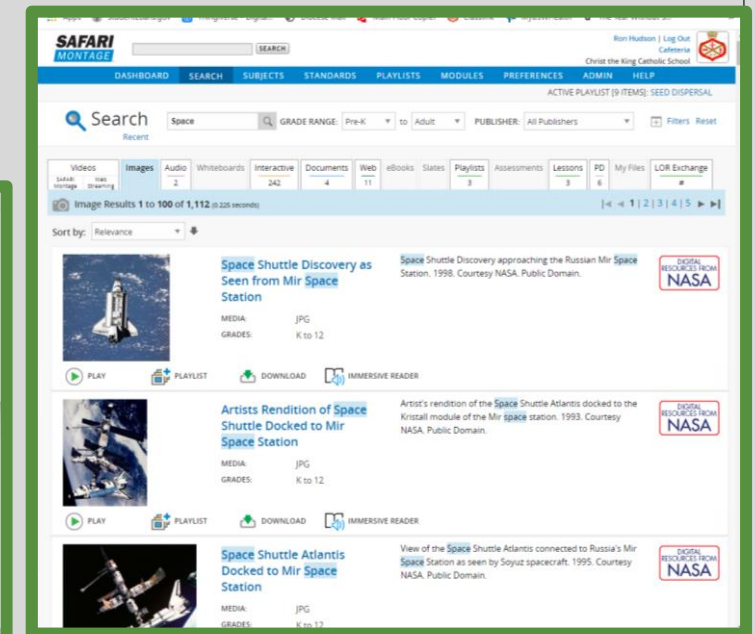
SAFARI MONTAGE

SEARCH

Ron Hudson | Log Out
Cafeteria
Christ the King Catholic School

DASHBOARD SEARCH SUBJECTS STANDARDS PLAYLISTS MODULES PREFERENCES ADMIN HELP

ACTIVE PLAYLIST [9 ITEMS]: SEED DISPERSAL

Search
Recent

Space
GRADE RANGE: Pre-K to Adult
PUBLISHER: All Publishers
Filters Reset

| Videos SAFARI Montage Web Streaming | Images | Audio 2 | Whiteboards | Interactive 242 | Documents 4 | Web 11 | eBooks | Slates | Playlists 3 | Assessments | Lessons 3 | PD 6 | My Files | LOR Exchange # |
|---|---|---|---|---|---|---|---|---|---|---|---|---|---|---|

Image Results 1 to 100 of 1,112 (0.226 seconds)

1 | 2 | 3 | 4 | 5

Sort by: Relevance

Space Shuttle Discovery as Seen from Mir Space Station
MEDIA: JPG
GRADES: K to 12
Space Shuttle Discovery approaching the Russian Mir Space Station. 1998. Courtesy NASA. Public Domain.
DIGITAL RESOURCES FROM NASA
PLAY PLAYLIST DOWNLOAD IMMERSIVE READER

Artists Rendition of Space Shuttle Docked to Mir Space Station
MEDIA: JPG
GRADES: K to 12
Artist's rendition of the Space Shuttle Atlantis docked to the Kristall module of the Mir space station. 1993. Courtesy NASA. Public Domain.
DIGITAL RESOURCES FROM NASA
PLAY PLAYLIST DOWNLOAD IMMERSIVE READER

Space Shuttle Atlantis Docked to Mir Space Station
MEDIA: JPG
GRADES: K to 12
View of the Space Shuttle Atlantis connected to Russia's Mir Space Station as seen by Soyuz spacecraft. 1995. Courtesy NASA. Public Domain.
DIGITAL RESOURCES FROM NASA